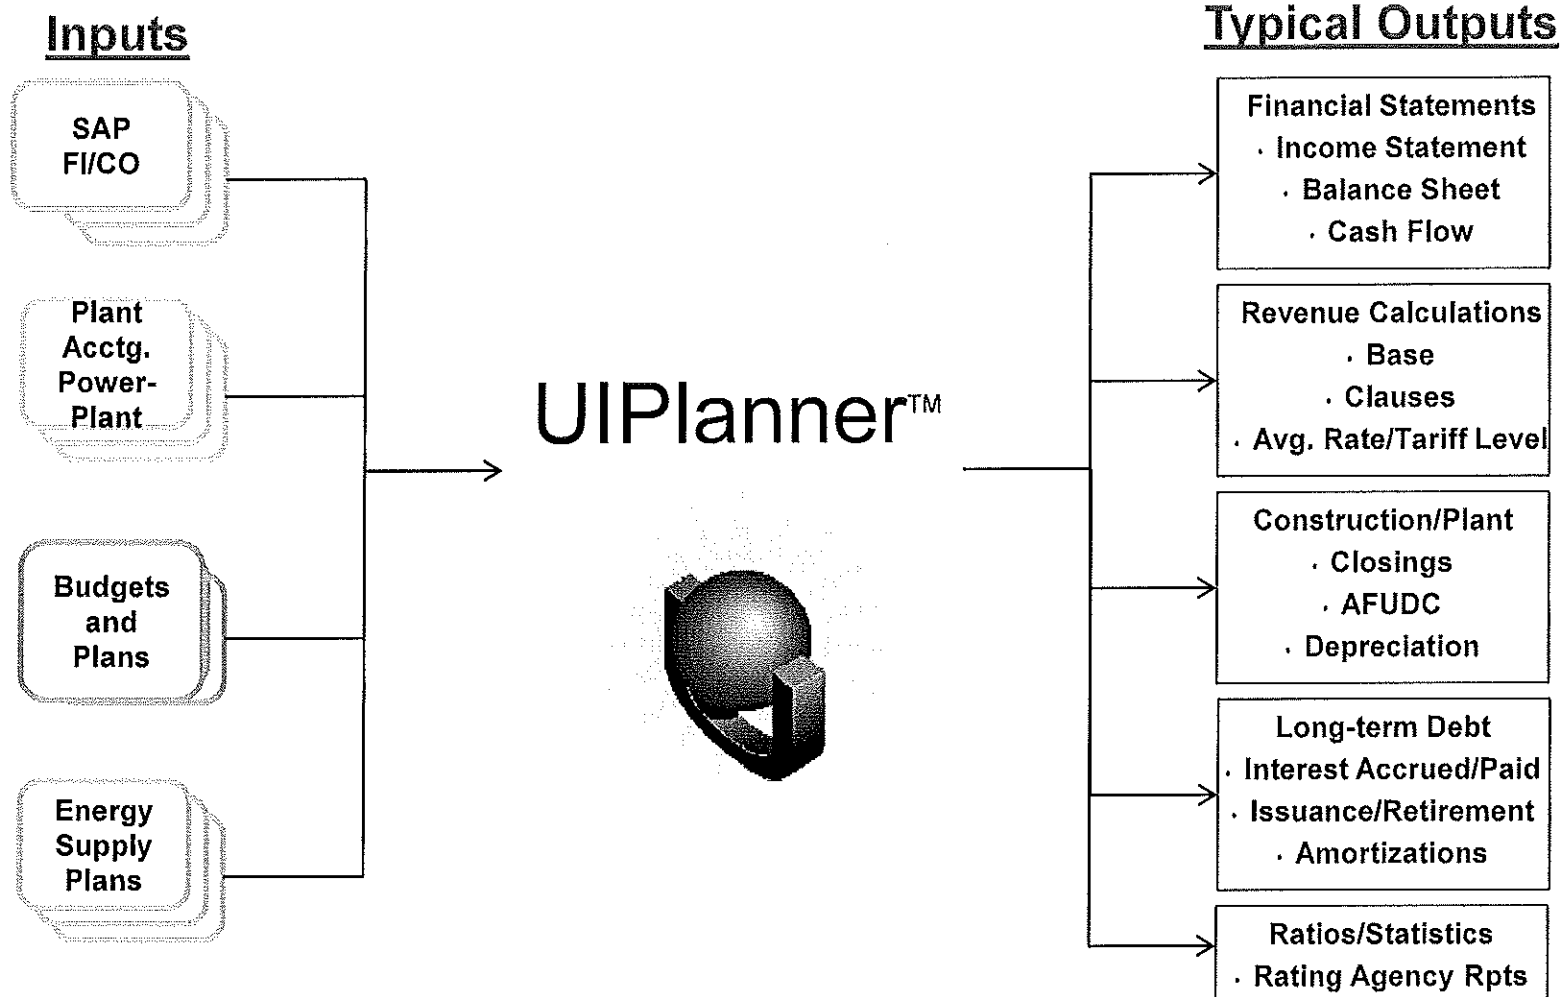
Inputs

SAP FI/CO

Plant Acctg. Power-Plant

Budgets and Plans

Energy Supply Plans

UIPlanner™

Typical Outputs

Financial Statements
· Income Statement
· Balance Sheet
· Cash Flow

Revenue Calculations
· Base
· Clauses
· Avg. Rate/Tariff Level

Construction/Plant
· Closings
· AFUDC
· Depreciation

Long-term Debt
· Interest Accrued/Paid
· Issuance/Retirement
· Amortizations

Ratios/Statistics
· Rating Agency Rpts